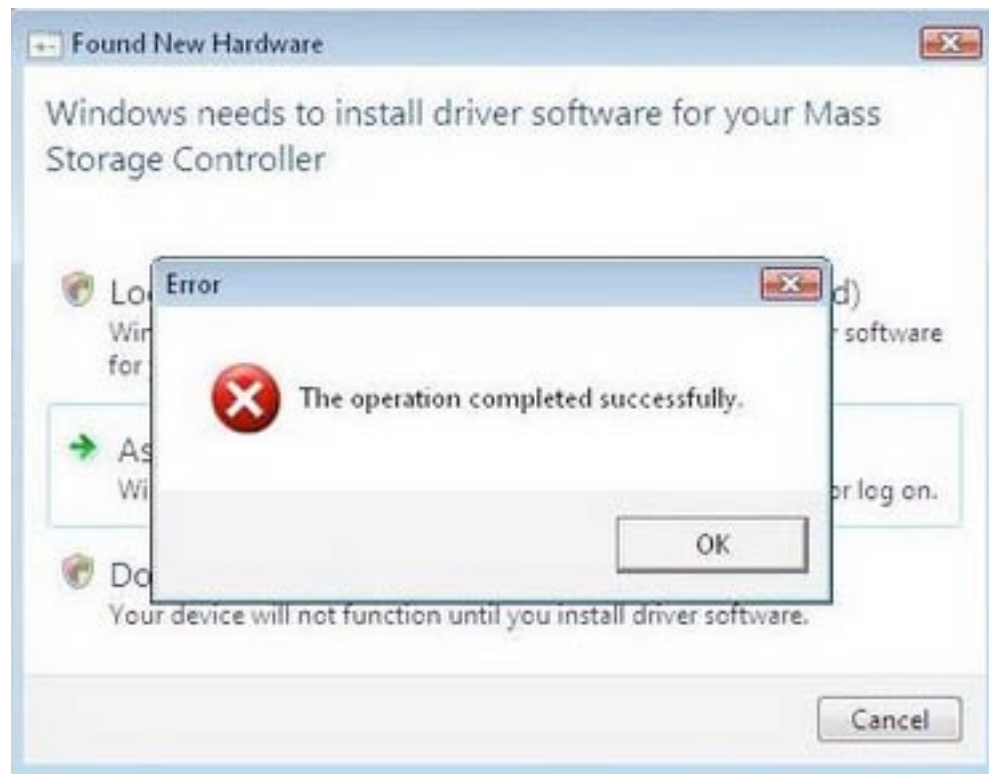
Found New Hardware

Windows needs to install driver software for your Mass Storage Controller

Lo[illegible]d)
Wir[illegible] software for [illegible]

As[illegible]
Wi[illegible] log on.

Do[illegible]
Your device will not function until you install driver software.

Cancel

Error

The operation completed successfully.

OK